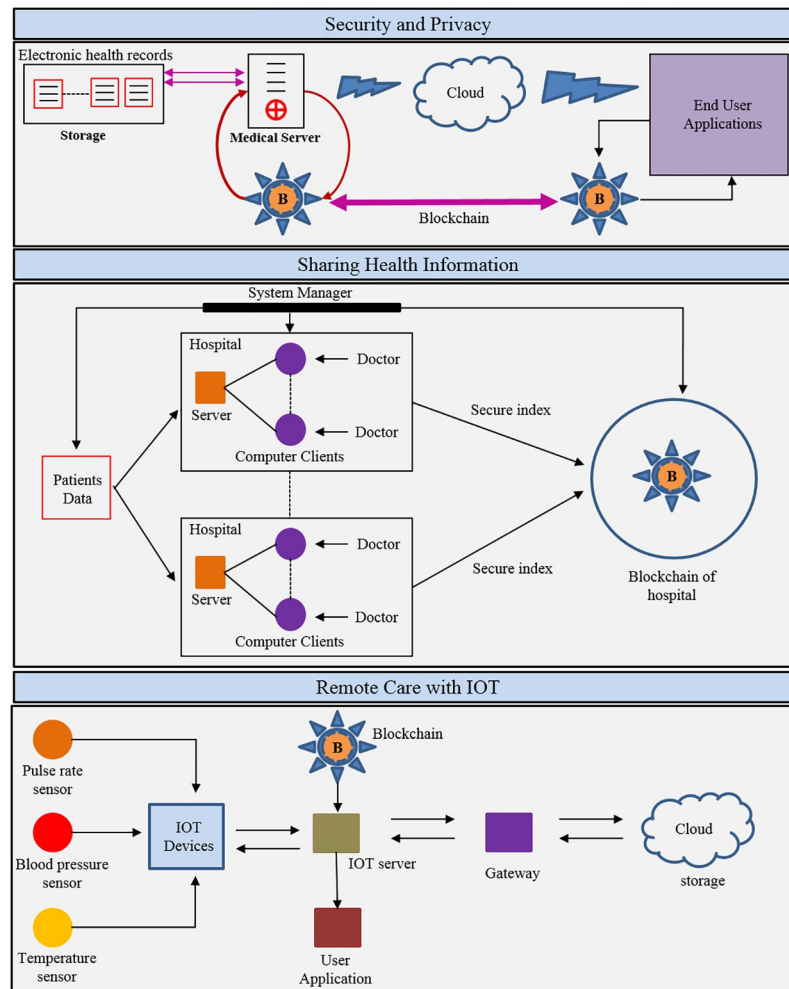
Security and Privacy

Electronic health records

Storage

Medical Server

Cloud

End User Applications

B

Blockchain

B

Sharing Health Information

System Manager

Hospital

Doctor

Server

Doctor

Computer Clients

Secure index

Patients Data

B

Hospital

Doctor

Server

Doctor

Computer Clients

Secure index

Blockchain of hospital

Remote Care with IOT

B

Blockchain

Pulse rate sensor

Blood pressure sensor

IOT Devices

IOT server

Gateway

Cloud

storage

Temperature sensor

User Application